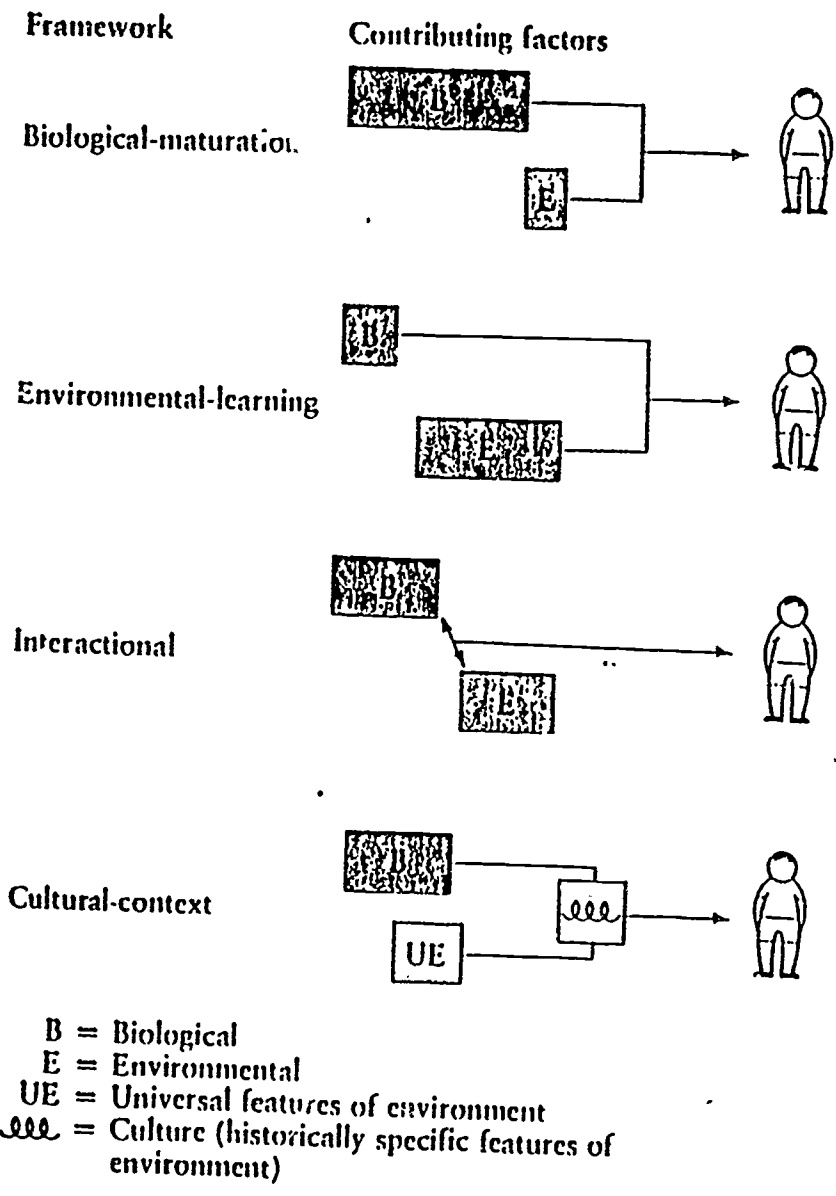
Framework

Contributing factors

Biological-maturation

B

E

Environmental-learning

B

E

Interactional

B

E

Cultural-context

B

UE

B = Biological
E = Environmental
UE = Universal features of environment
ℓℓℓ = Culture (historically specific features of environment)